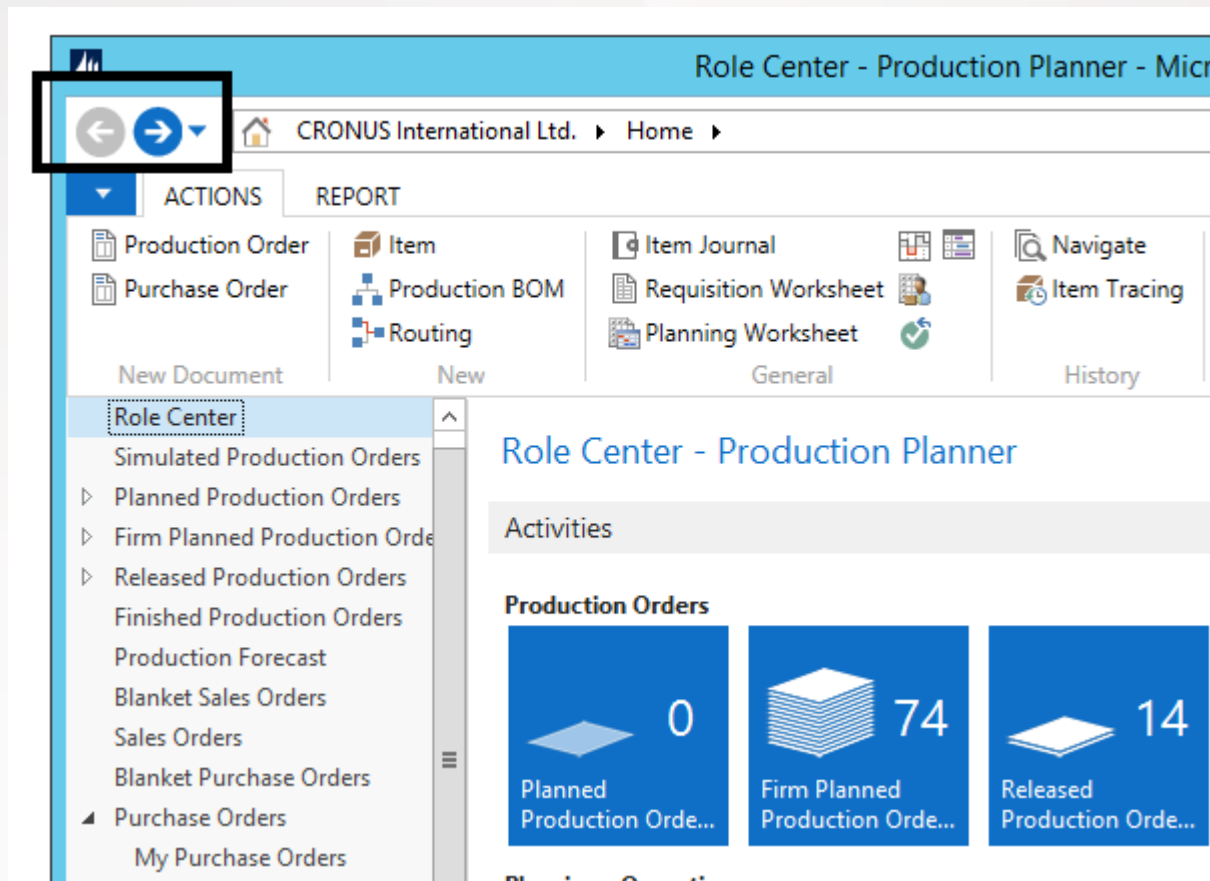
Role Center - Production Planner - Micr

CRONUS International Ltd. ▸ Home ▸

ACTIONS REPORT

Production Order
Purchase Order
New Document

Item
Production BOM
Routing
New

Item Journal
Requisition Worksheet
Planning Worksheet
General

Navigate
Item Tracing
History

Role Center
Simulated Production Orders
Planned Production Orders
Firm Planned Production Orde
Released Production Orders
Finished Production Orders
Production Forecast
Blanket Sales Orders
Sales Orders
Blanket Purchase Orders
Purchase Orders
My Purchase Orders

Role Center - Production Planner

Activities

Production Orders

0
Planned Production Orde...

74
Firm Planned Production Orde...

14
Released Production Orde...